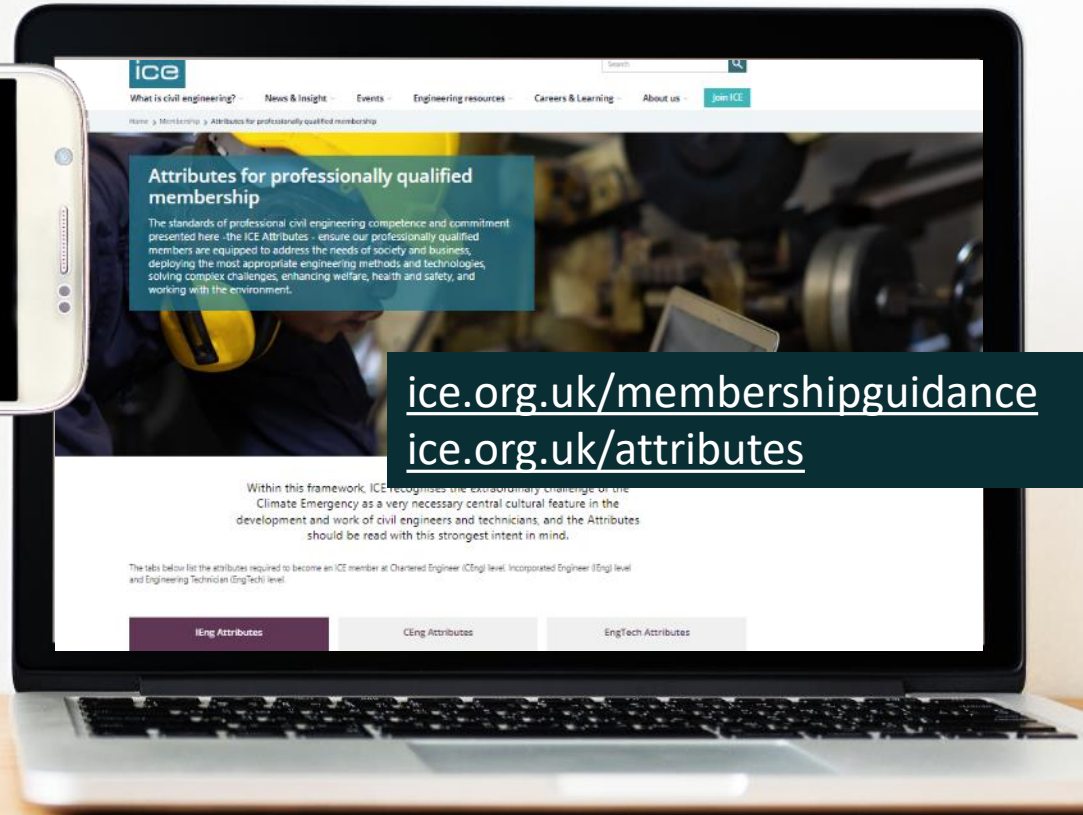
ice

Search

What is civil engineering? News & Insight Events Engineering resources Careers & Learning About us Join ICE

Home > Membership > Attributes for professionally qualified membership

Attributes for professionally qualified membership

The standards of professional civil engineering competence and commitment presented here -the ICE Attributes - ensure our professionally qualified members are equipped to address the needs of society and business, deploying the most appropriate engineering methods and technologies, solving complex challenges, enhancing welfare, health and safety, and working with the environment.

ice.org.uk/membershipguidance
ice.org.uk/attributes

Within this framework, ICE recognises the extraordinary challenge of the Climate Emergency as a very necessary central cultural feature in the development and work of civil engineers and technicians, and the Attributes should be read with this strongest intent in mind.

The tabs below list the attributes required to become an ICE member at Chartered Engineer (CEng) level, Incorporated Engineer (IEng) level and Engineering Technician (EngTech) level.

IEng Attributes CEng Attributes EngTech Attributes